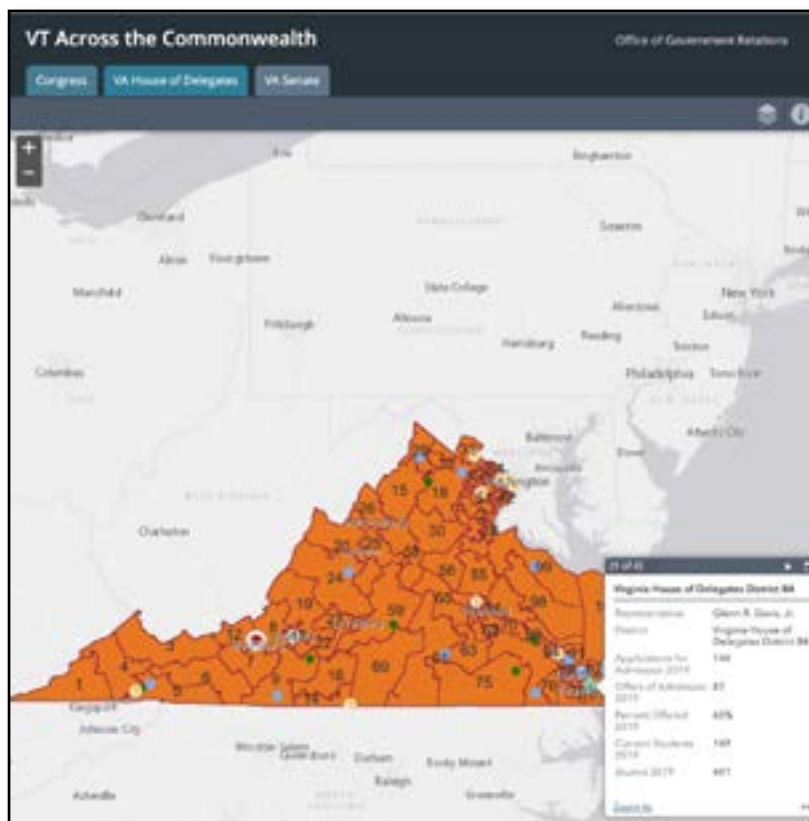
VT Across the Commonwealth

Office of Government Relations

Congress

VA House of Delegates

VA Senate

+

−

Erie

Binghamton

Cleveland

Syracuse

Akron

Youngstown

Mansfield

State College

New York

Pittsburgh

Altoona

Allentown

Edison

Harrisburg

Reading

Trenton

Columbus

Philadelphia

Toms River

Atlantic City

Baltimore

Dover

Annapolis

Washington

Charleston

15

30

20

25

58

26

55

24

59

60

9

16

60

62

63

75

1

4

3

5

6

Kingsport

Johnson City

Winston-Salem

Greensboro

Durham

Rocky Mount

Raleigh

Greenville

Asheville

21 of 41

Virginia House of Delegates District 84

Representative: Glenn R. Davis, Jr.

District: Virginia House of Delegates District 84

Applications for Admission 2019: 148

Offers of Admission 2019: 87

Percent Offered 2019: 65%

Current Students 2019: 149

Alumni 2019: 461

Zoom to